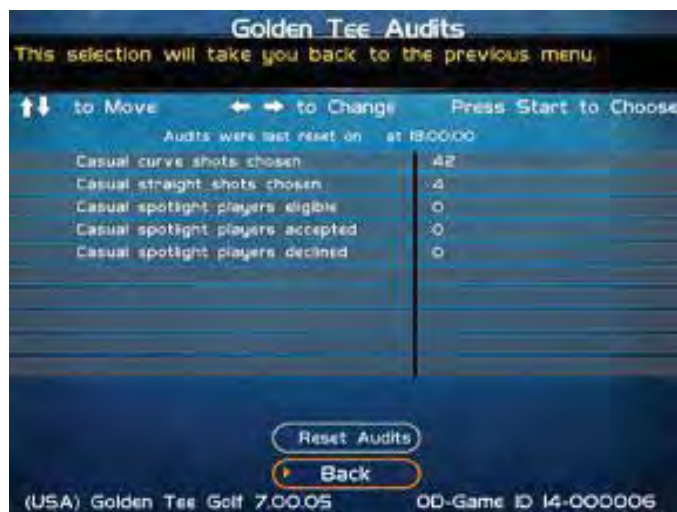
Golden Tee Audits

This selection will take you back to the previous menu.

↑↓ to Move ← → to Change Press Start to Choose

Audits were last reset on at 18:00:00

| | |
|---|---|
| Casual curve shots chosen | 42 |
| Casual straight shots chosen | 4 |
| Casual spotlight players eligible | 0 |
| Casual spotlight players accepted | 0 |
| Casual spotlight players declined | 0 |

Reset Audits

Back

(USA) Golden Tee Golf 7.00.05 OD-Game ID 14-000006